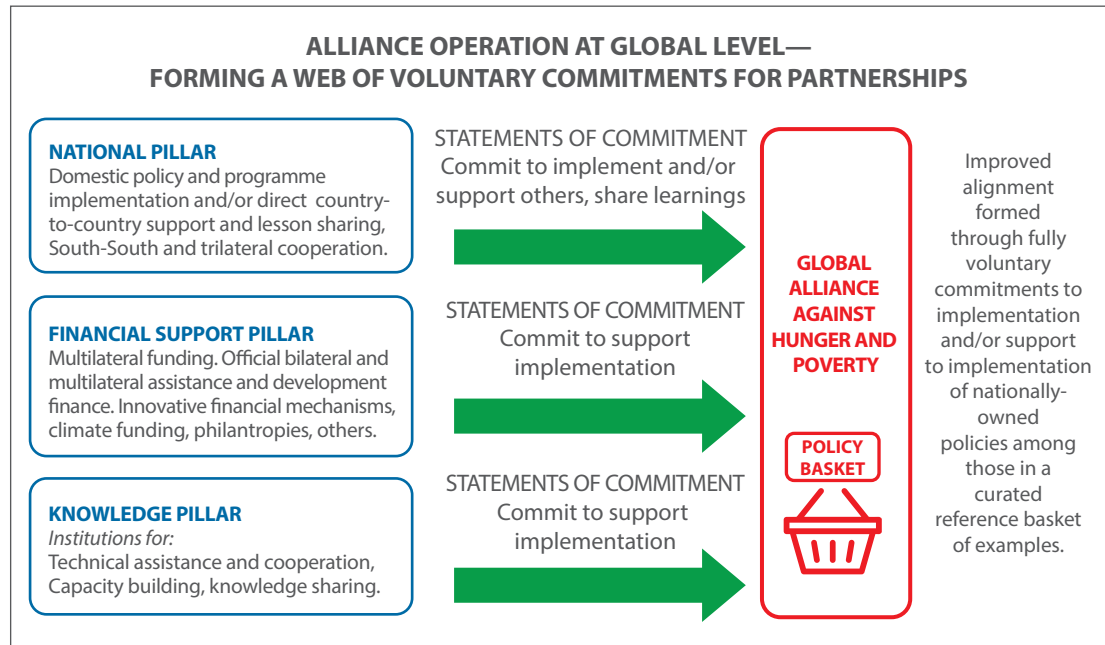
ALLIANCE OPERATION AT GLOBAL LEVEL—
FORMING A WEB OF VOLUNTARY COMMITMENTS FOR PARTNERSHIPS

NATIONAL PILLAR
Domestic policy and programme implementation and/or direct country-to-country support and lesson sharing, South-South and trilateral cooperation.

STATEMENTS OF COMMITMENT
Commit to implement and/or support others, share learnings

FINANCIAL SUPPORT PILLAR
Multilateral funding. Official bilateral and multilateral assistance and development finance. Innovative financial mechanisms, climate funding, philantropies, others.

STATEMENTS OF COMMITMENT
Commit to support implementation

KNOWLEDGE PILLAR
Institutions for:
Technical assistance and cooperation, Capacity building, knowledge sharing.

STATEMENTS OF COMMITMENT
Commit to support implementation

GLOBAL ALLIANCE AGAINST HUNGER AND POVERTY

POLICY BASKET

Improved alignment formed through fully voluntary commitments to implementation and/or support to implementation of nationally-owned policies among those in a curated reference basket of examples.